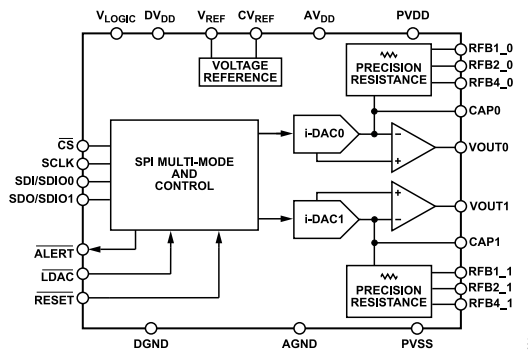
$V_{LOGIC}$ $DV_{DD}$ $V_{REF}$ $CV_{REF}$ $AV_{DD}$ PVDD

VOLTAGE REFERENCE

PRECISION RESISTANCE

RFB1_0
RFB2_0
RFB4_0
CAP0

$\overline{CS}$
SCLK
SDI/SDIO0
SDO/SDIO1

SPI MULTI-MODE AND CONTROL

i-DAC0

−
+

VOUT0

i-DAC1

+
−

VOUT1
CAP1

$\overline{ALERT}$
$\overline{LDAC}$
$\overline{RESET}$

PRECISION RESISTANCE

RFB1_1
RFB2_1
RFB4_1

DGND AGND PVSS